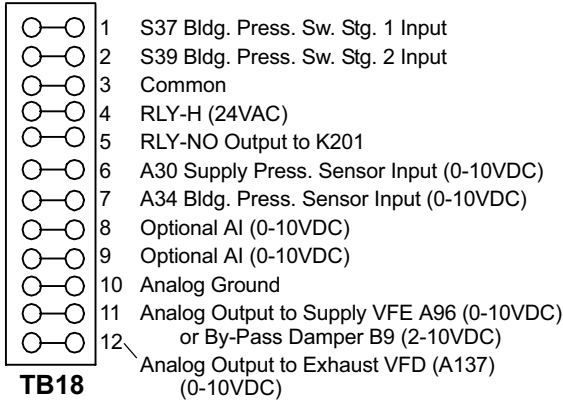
1 S37 Bldg. Press. Sw. Stg. 1 Input
2 S39 Bldg. Press. Sw. Stg. 2 Input
3 Common
4 RLY-H (24VAC)
5 RLY-NO Output to K201
6 A30 Supply Press. Sensor Input (0-10VDC)
7 A34 Bldg. Press. Sensor Input (0-10VDC)
8 Optional AI (0-10VDC)
9 Optional AI (0-10VDC)
10 Analog Ground
11 Analog Output to Supply VFE A96 (0-10VDC) or By-Pass Damper B9 (2-10VDC)
12 Analog Output to Exhaust VFD (A137) (0-10VDC)

TB18